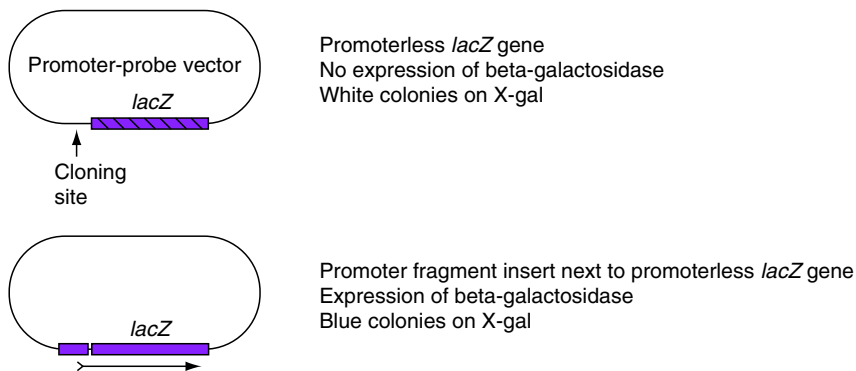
Promoter-probe vector

lacZ

Cloning site

Promoterless lacZ gene
No expression of beta-galactosidase
White colonies on X-gal

lacZ

Promoter fragment insert next to promoterless lacZ gene
Expression of beta-galactosidase
Blue colonies on X-gal